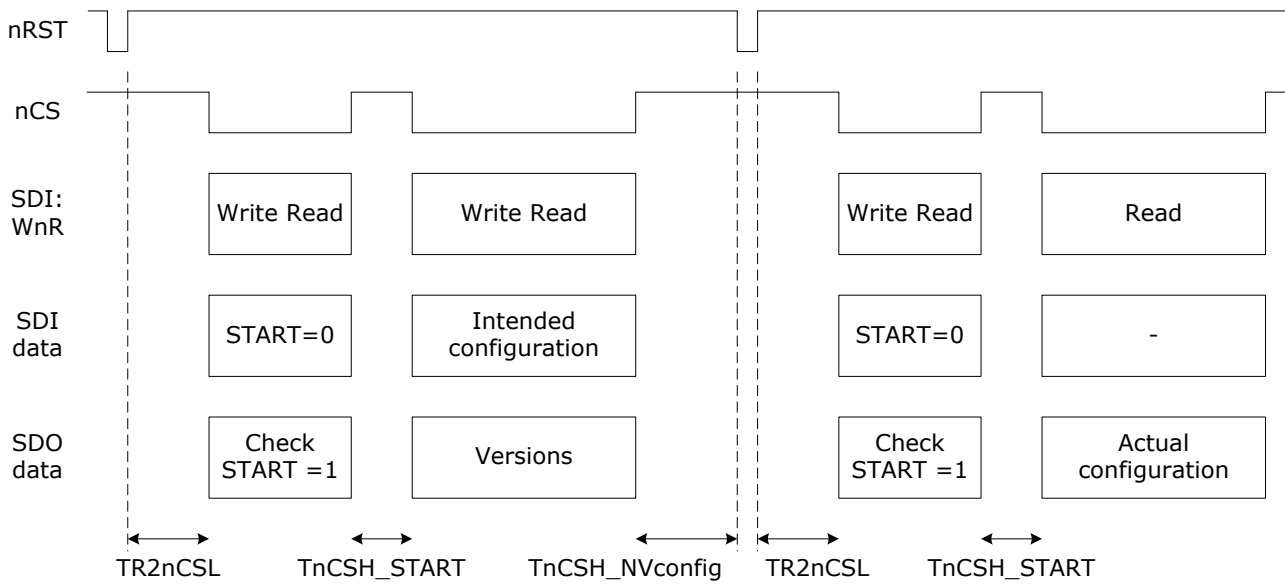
nRST

nCS

SDI: WnR

Write Read

Write Read

Write Read

Read

SDI data

START=0

Intended configuration

START=0

-

SDO data

Check START =1

Versions

Check START =1

Actual configuration

TR2nCSL

TnCSH_START

TnCSH_NVconfig

TR2nCSL

TnCSH_START